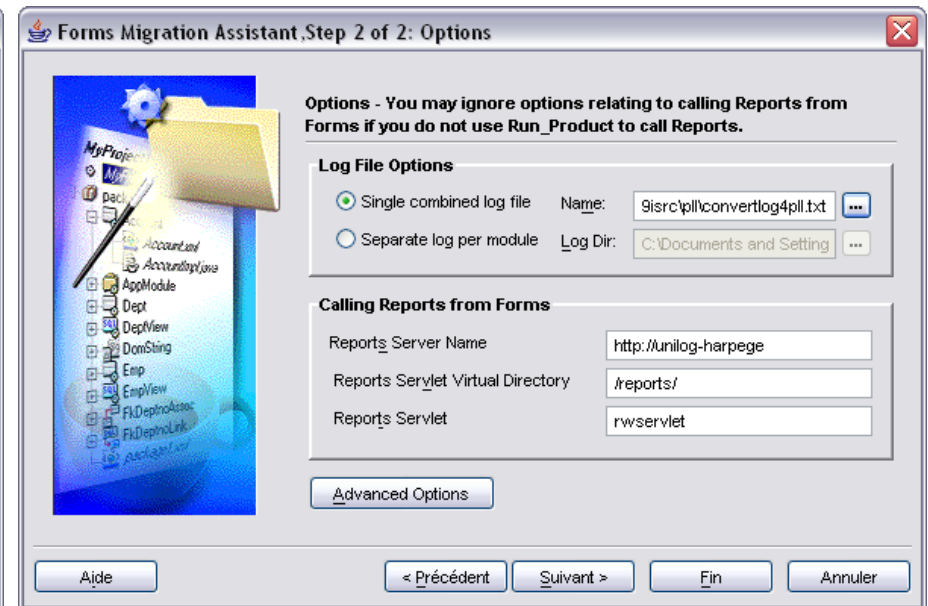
Forms Migration Assistant,Step 2 of 2: Options

MyProject
Pack
Account
Account.xml
AccountImpl.java
AppModule
Dept
DeptView
DomString
Emp
EmpView
FkDeptnoAssoc
FkDeptnoLink
package1.xml

Options - You may ignore options relating to calling Reports from Forms if you do not use Run_Product to call Reports.

Log File Options

Single combined log file

Name:

9isrc\pll\convertlog4pll.txt

...

Separate log per module

Log Dir:

C:\Documents and Setting

...

Calling Reports from Forms

Reports Server Name

http://unilog-harpege

Reports Servlet Virtual Directory

/reports/

Reports Servlet

rwservlet

Advanced Options

Aide

< Précédent

Suivant >

Fin

Annuler